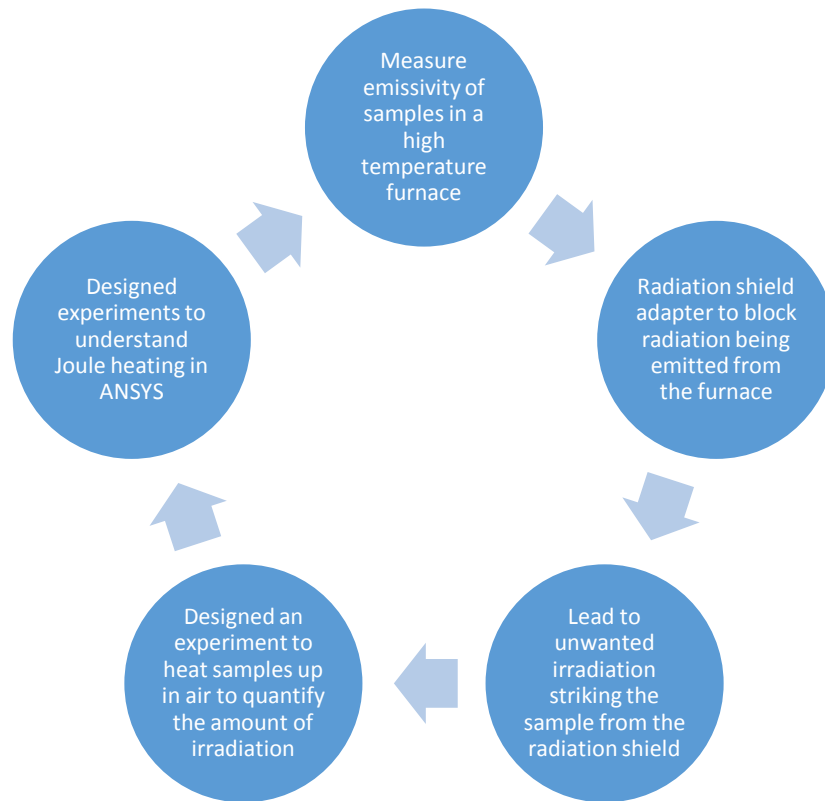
Measure emissivity of samples in a high temperature furnace

Radiation shield adapter to block radiation being emitted from the furnace

Lead to unwanted irradiation striking the sample from the radiation shield

Designed an experiment to heat samples up in air to quantify the amount of irradiation

Designed experiments to understand Joule heating in ANSYS